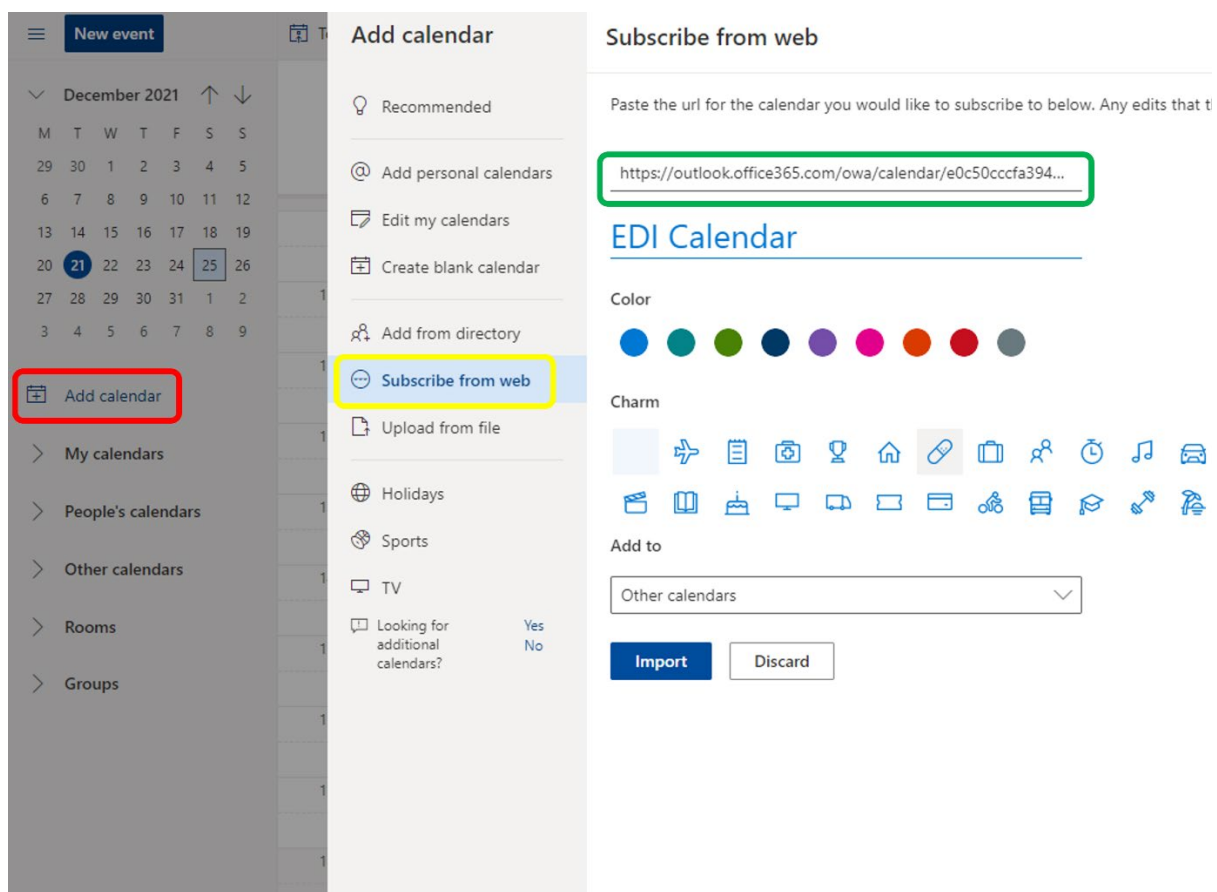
New event

December 2021

| M | T | W | T | F | S | S |
|---|---|---|---|---|---|---|
| 29 | 30 | 1 | 2 | 3 | 4 | 5 |
| 6 | 7 | 8 | 9 | 10 | 11 | 12 |
| 13 | 14 | 15 | 16 | 17 | 18 | 19 |
| 20 | 21 | 22 | 23 | 24 | 25 | 26 |
| 27 | 28 | 29 | 30 | 31 | 1 | 2 |
| 3 | 4 | 5 | 6 | 7 | 8 | 9 |

Add calendar

My calendars

People's calendars

Other calendars

Rooms

Groups

Add calendar

Recommended

Add personal calendars

Edit my calendars

Create blank calendar

Add from directory

Subscribe from web

Upload from file

Holidays

Sports

TV

Looking for additional calendars?

Yes

No

Subscribe from web

Paste the url for the calendar you would like to subscribe to below. Any edits that t

https://outlook.office365.com/owa/calendar/e0c50cccfa394...

EDI Calendar

Color

Charm

Add to

Other calendars

Import

Discard